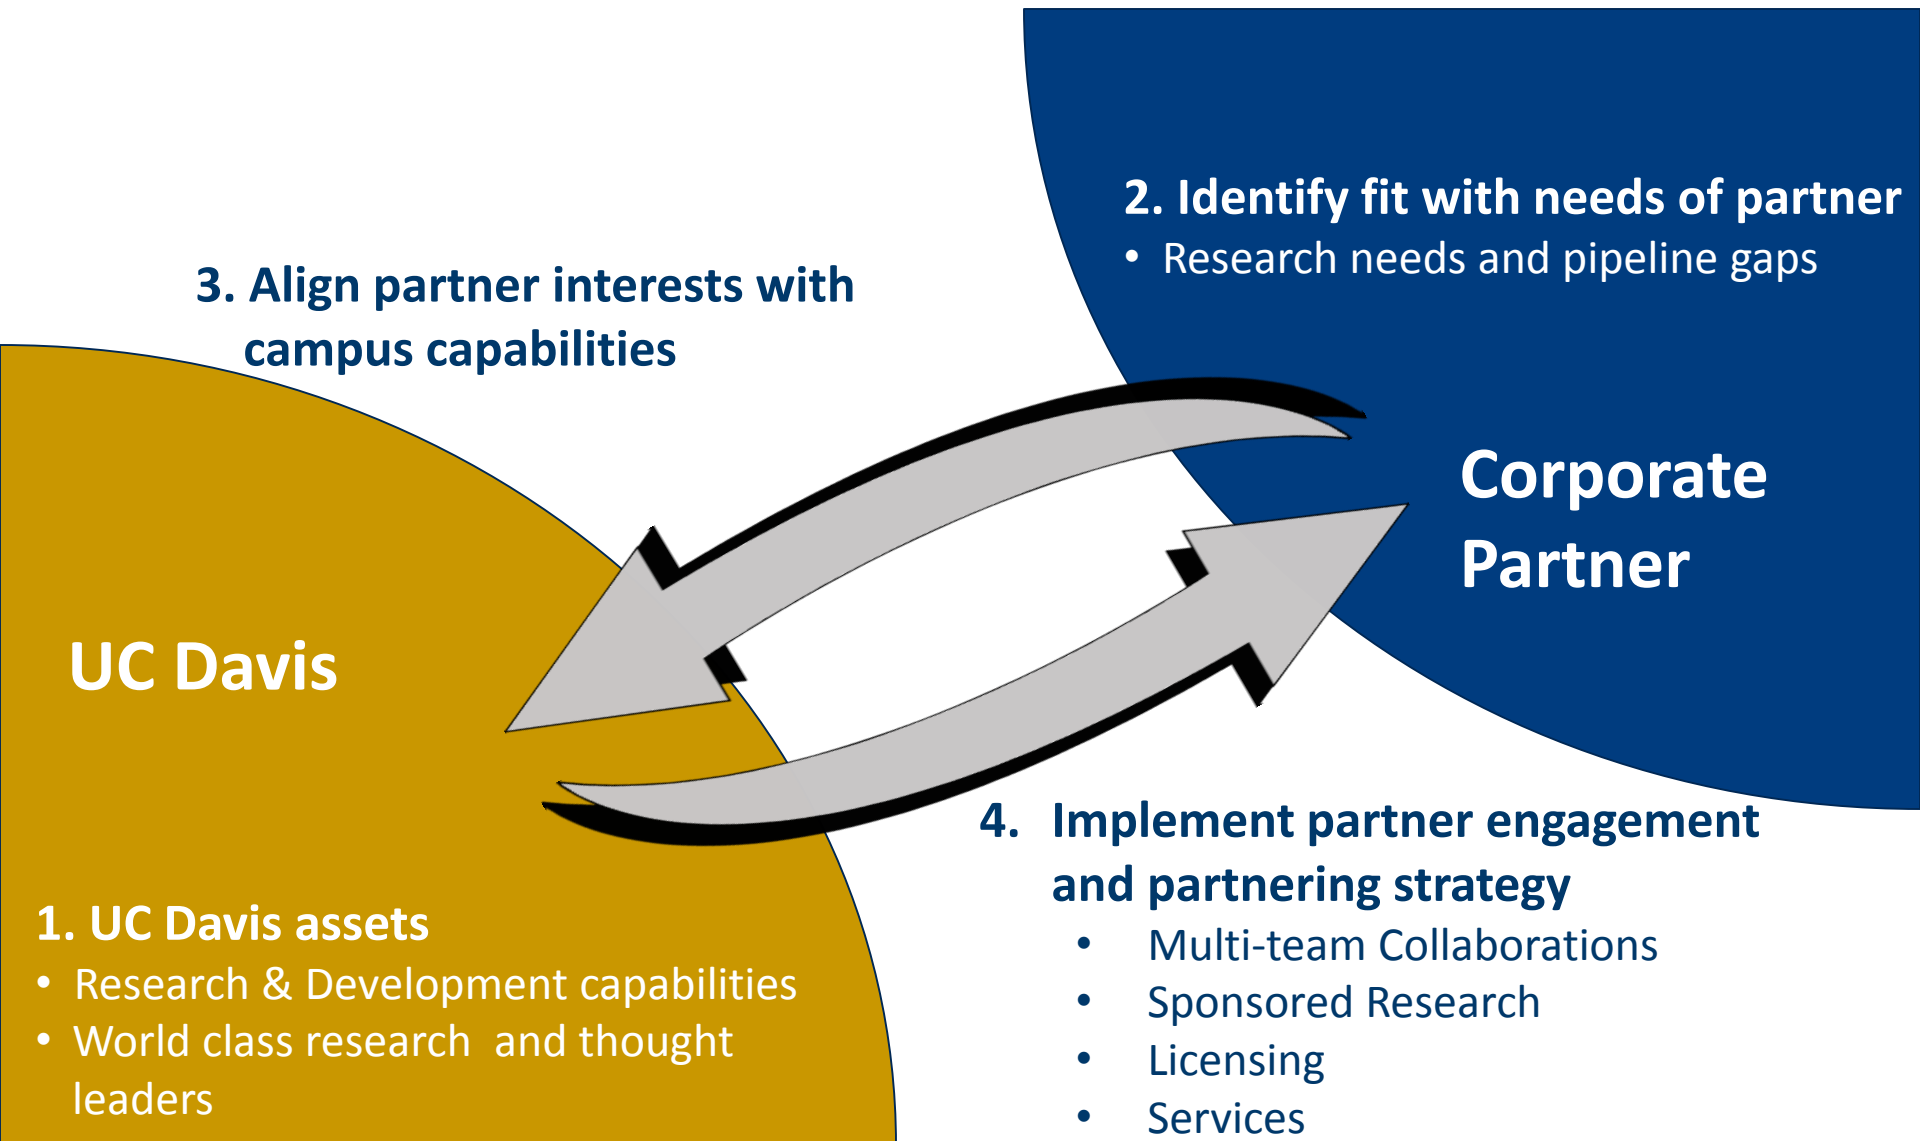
2. Identify fit with needs of partner
• Research needs and pipeline gaps

3. Align partner interests with campus capabilities

Corporate Partner

UC Davis

4. Implement partner engagement and partnering strategy
• Multi-team Collaborations
• Sponsored Research
• Licensing
• Services

1. UC Davis assets
• Research & Development capabilities
• World class research and thought leaders